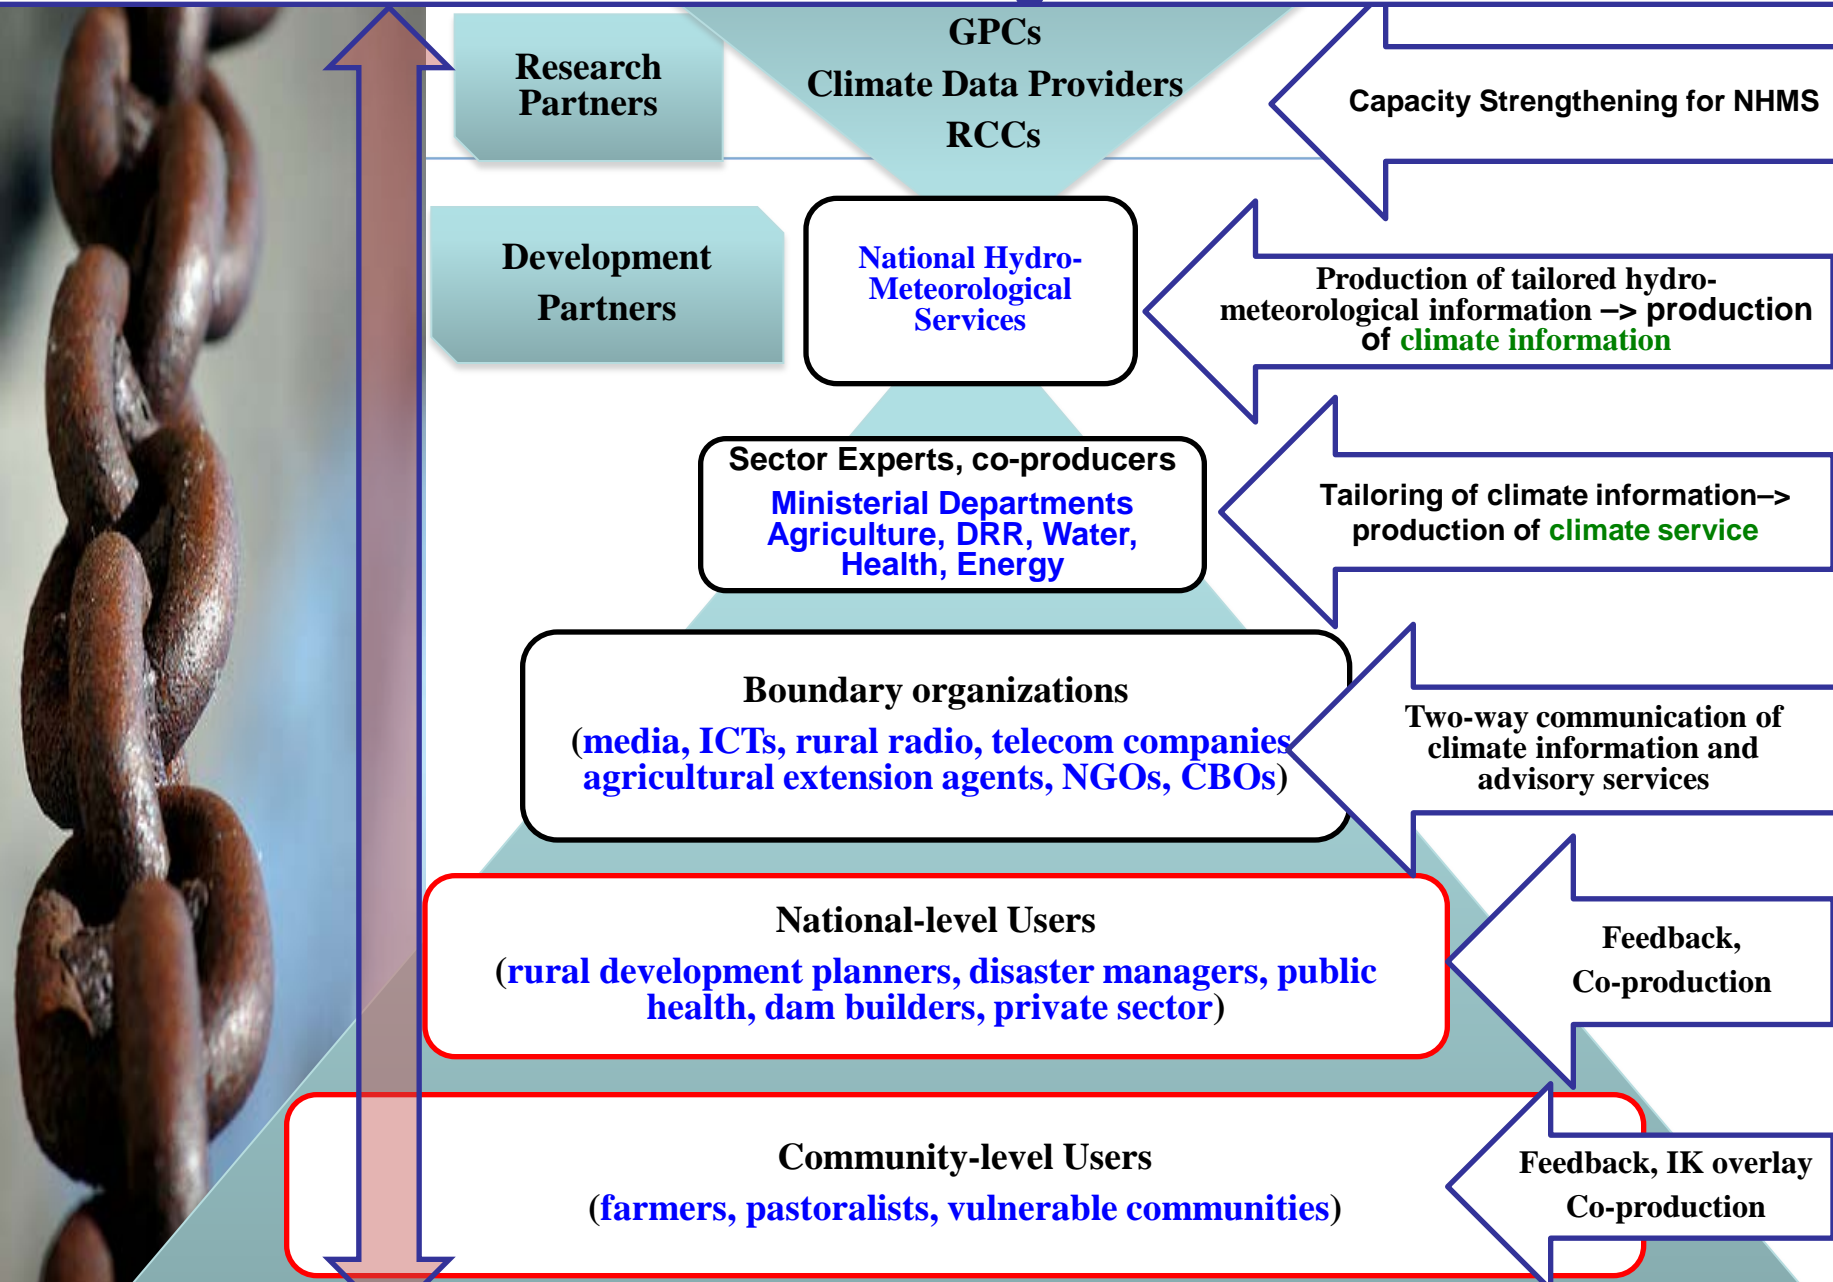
GPCs
Climate Data Providers
RCCs

Research Partners

Capacity Strengthening for NHMS

Development Partners

National Hydro-Meteorological Services

Production of tailored hydro-meteorological information –> production of climate information

Sector Experts, co-producers
Ministerial Departments
Agriculture, DRR, Water, Health, Energy

Tailoring of climate information–> production of climate service

Boundary organizations
(media, ICTs, rural radio, telecom companies agricultural extension agents, NGOs, CBOs)

Two-way communication of climate information and advisory services

National-level Users
(rural development planners, disaster managers, public health, dam builders, private sector)

Feedback,
Co-production

Community-level Users
(farmers, pastoralists, vulnerable communities)

Feedback, IK overlay
Co-production